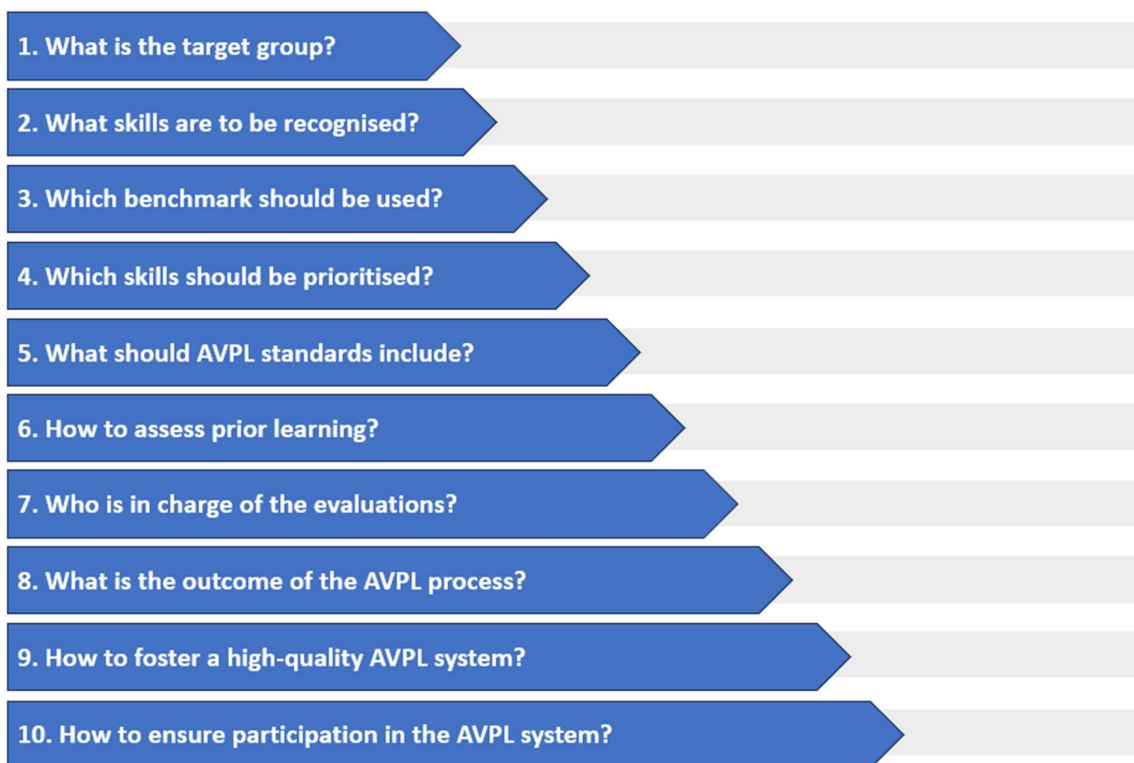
1. What is the target group?

2. What skills are to be recognised?

3. Which benchmark should be used?

4. Which skills should be prioritised?

5. What should AVPL standards include?

6. How to assess prior learning?

7. Who is in charge of the evaluations?

8. What is the outcome of the AVPL process?

9. How to foster a high-quality AVPL system?

10. How to ensure participation in the AVPL system?